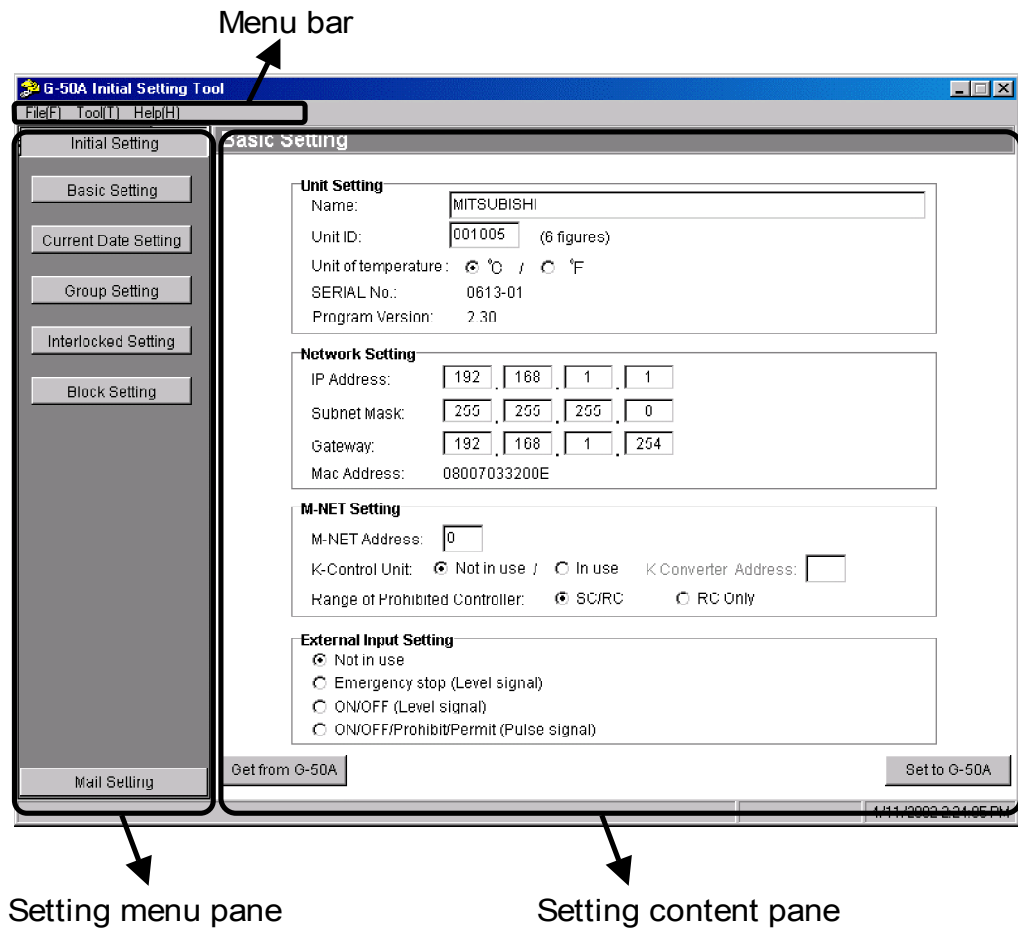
Menu bar

G-50A Initial Setting Tool

File(F) Tool(T) Help(H)

Initial Setting

Basic Setting

Current Date Setting

Group Setting

Interlocked Setting

Block Setting

Mail Setting

Basic Setting

Unit Setting
Name: MITSUBISHI
Unit ID: 001005 (6 figures)
Unit of temperature : ℃ / ℉
SERIAL No.: 0613-01
Program Version: 2.30

Network Setting
IP Address: 192 . 168 . 1 . 1
Subnet Mask: 255 . 255 . 255 . 0
Gateway: 192 . 168 . 1 . 254
Mac Address: 08007033200E

M-NET Setting
M-NET Address: 0
K-Control Unit: Not in use / In use K Converter Address:
Range of Prohibited Controller: SC/RC RC Only

External Input Setting
Not in use
Emergency stop (Level signal)
ON/OFF (Level signal)
ON/OFF/Prohibit/Permit (Pulse signal)

Get from G-50A

Set to G-50A

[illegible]

Setting menu pane

Setting content pane